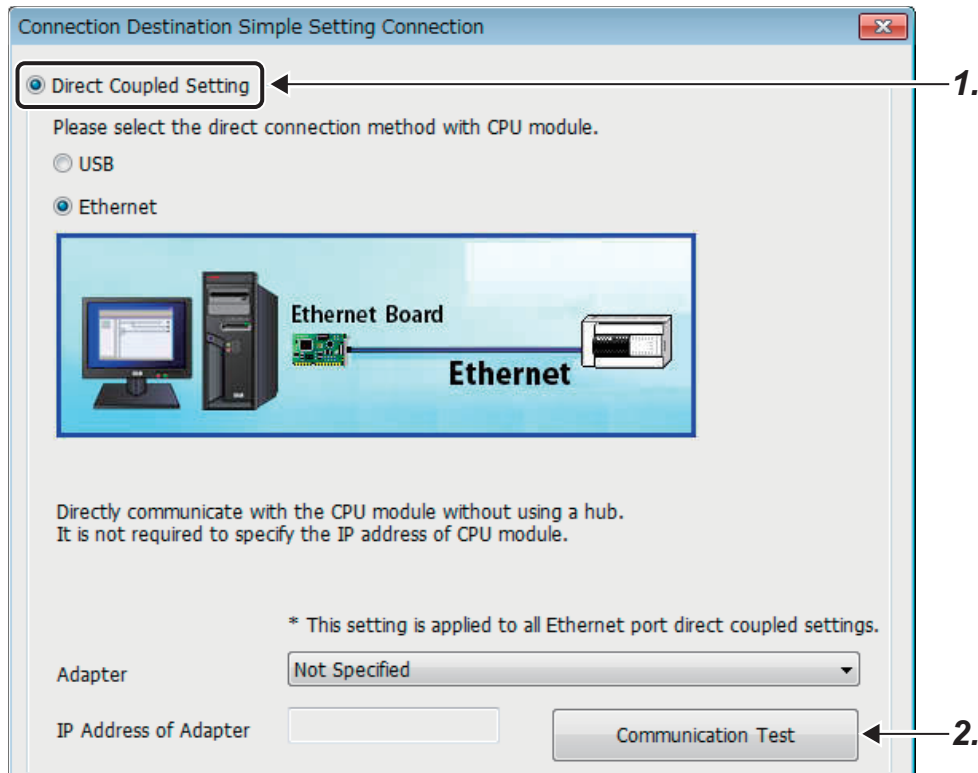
Connection Destination Simple Setting Connection

Direct Coupled Setting

1.

Please select the direct connection method with CPU module.

USB

Ethernet

Ethernet Board

Ethernet

Directly communicate with the CPU module without using a hub.
It is not required to specify the IP address of CPU module.

* This setting is applied to all Ethernet port direct coupled settings.

Adapter

Not Specified

IP Address of Adapter

Communication Test

2.